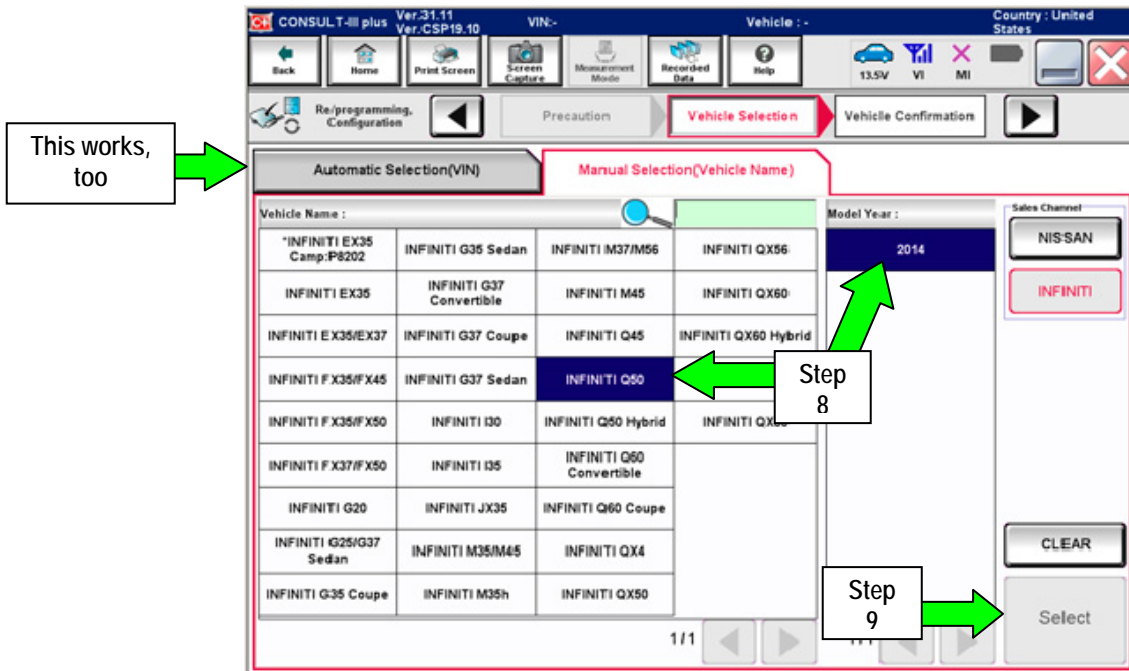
CONSULT-III plus Ver.31.11 Ver.CSP19.10 VIN:- Vehicle : - Country : United States

Back Home Print Screen Screen Capture Measurement Mode Recorded Data Help 13.5V VI MI

Re/programming, Configuration Precaution Vehicle Selection Vehicle Confirmation

This works, too

Automatic Selection(VIN) Manual Selection(Vehicle Name)

Vehicle Name :

| | | | |
|---|---|---|---|
| *INFINITI EX35 Camp:P8202 | INFINITI G35 Sedan | INFINITI M37/M56 | INFINITI QX56 |
| INFINITI EX35 | INFINITI G37 Convertible | INFINITI M45 | INFINITI QX60 |
| INFINITI EX35/EX37 | INFINITI G37 Coupe | INFINITI Q45 | INFINITI QX60 Hybrid |
| INFINITI FX35/FX45 | INFINITI G37 Sedan | INFINITI Q50 | |
| INFINITI FX35/FX50 | INFINITI I30 | INFINITI Q50 Hybrid | INFINITI QX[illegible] |
| INFINITI FX37/FX50 | INFINITI I35 | INFINITI Q60 Convertible | |
| INFINITI G20 | INFINITI JX35 | INFINITI Q60 Coupe | |
| INFINITI G25/G37 Sedan | INFINITI M35/M45 | INFINITI QX4 | |
| INFINITI G35 Coupe | INFINITI M35h | INFINITI QX50 | |

Model Year :
2014

Sales Channel
NISSAN
INFINITI

Step 8

1/1

CLEAR

Step 9

Select